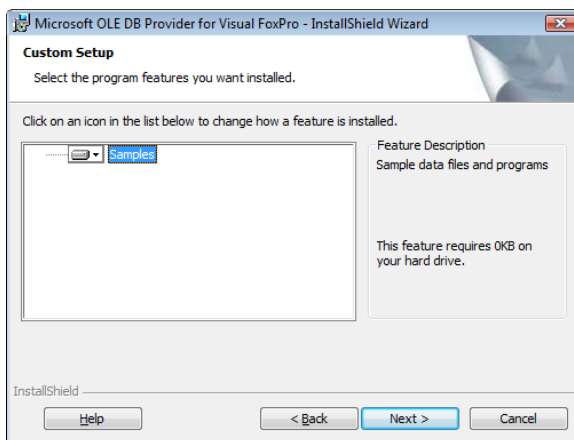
Microsoft OLE DB Provider for Visual FoxPro - InstallShield Wizard

Custom Setup

Select the program features you want installed.

Click on an icon in the list below to change how a feature is installed.

Samples

Feature Description

Sample data files and programs

This feature requires 0KB on your hard drive.

InstallShield

Help

< Back

Next >

Cancel